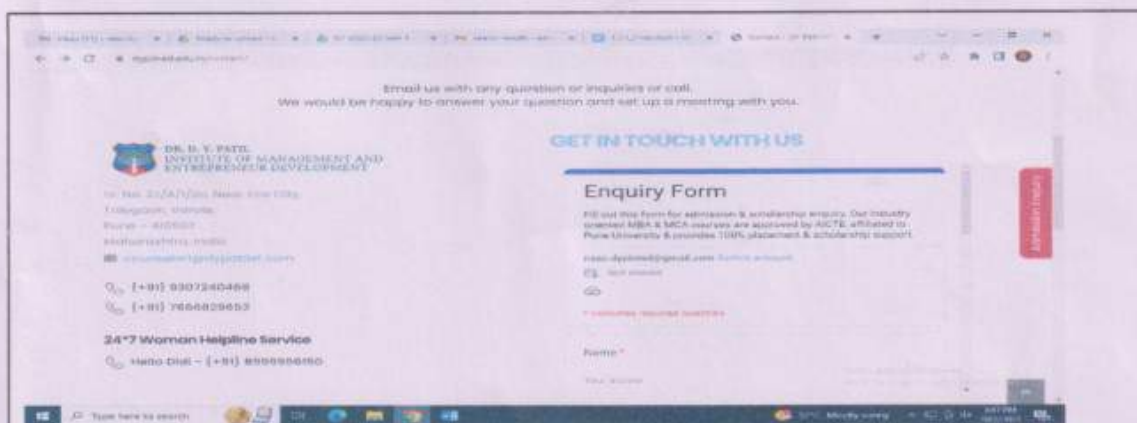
Email us with any question or inquiries or call.
We would be happy to answer your question and set up a meeting with you.

DR. D. Y. PATIL
INSTITUTE OF MANAGEMENT AND
ENTREPRENEUR DEVELOPMENT

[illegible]
Talegaon, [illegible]
Pune – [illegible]
Maharashtra, India
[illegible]

(+91) 9307240468
(+91) 7666829653

24*7 Women Helpline Service
Hello Didi – (+91) 8999956150

GET IN TOUCH WITH US

Enquiry Form

Fill out this form for admission & scholarship enquiry. Our industry oriented MBA & MCA courses are approved by AICTE, affiliated to Pune University & provides 100% placement & scholarship support.

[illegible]

* Indicates required question

Name *

Your answer

Enquire Now

Type here to search